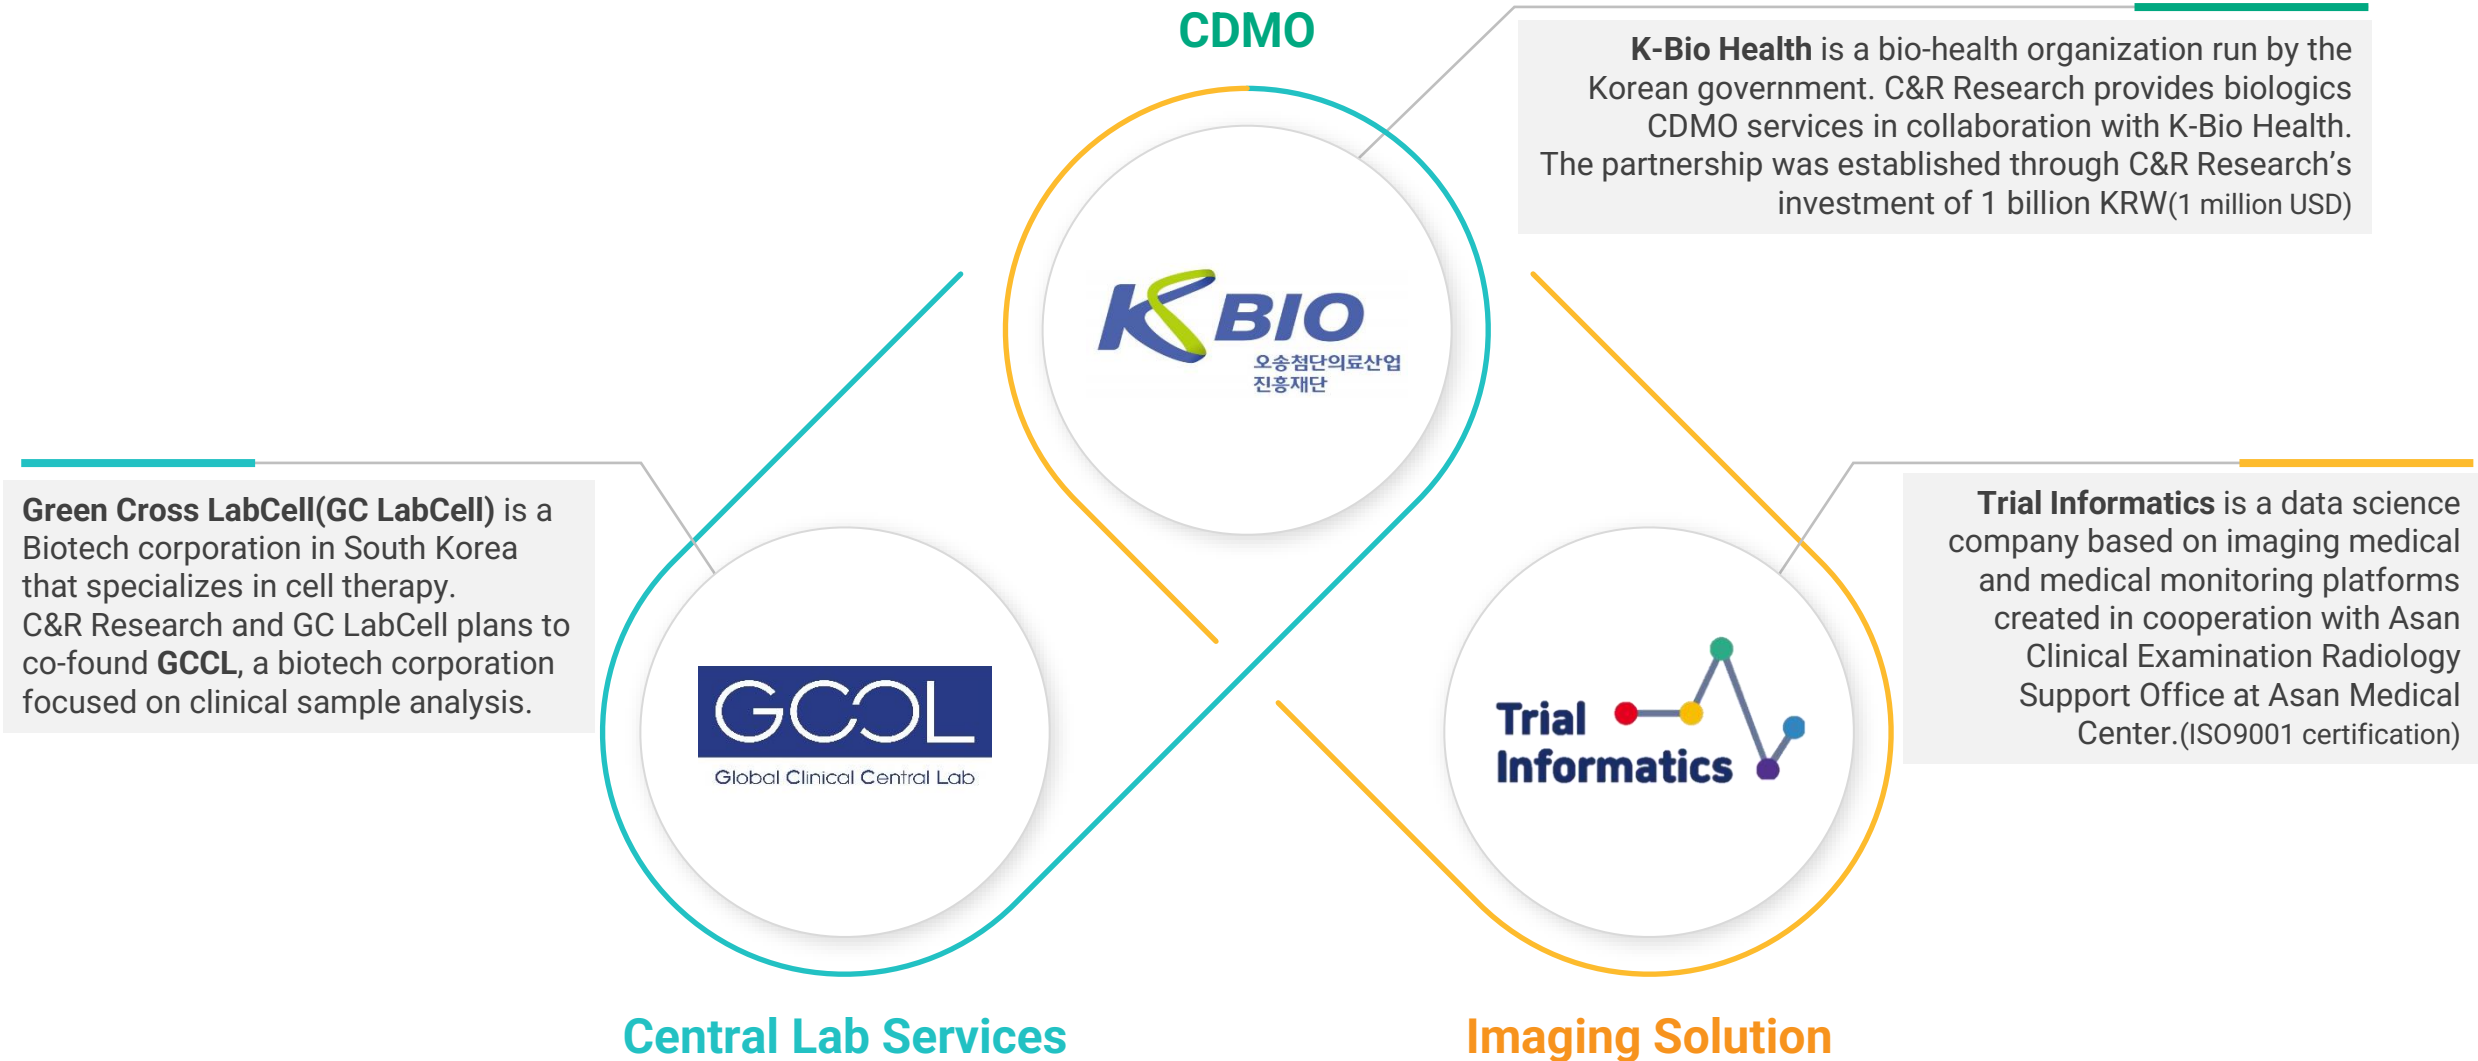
CDMO

K-Bio Health is a bio-health organization run by the Korean government. C&R Research provides biologics CDMO services in collaboration with K-Bio Health. The partnership was established through C&R Research's investment of 1 billion KRW(1 million USD)

KBIO
오송첨단의료산업진흥재단

Green Cross LabCell(GC LabCell) is a Biotech corporation in South Korea that specializes in cell therapy. C&R Research and GC LabCell plans to co-found GCCL, a biotech corporation focused on clinical sample analysis.

GCCL
Global Clinical Central Lab

Trial Informatics is a data science company based on imaging medical and medical monitoring platforms created in cooperation with Asan Clinical Examination Radiology Support Office at Asan Medical Center.(ISO9001 certification)

Trial Informatics

Central Lab Services

Imaging Solution